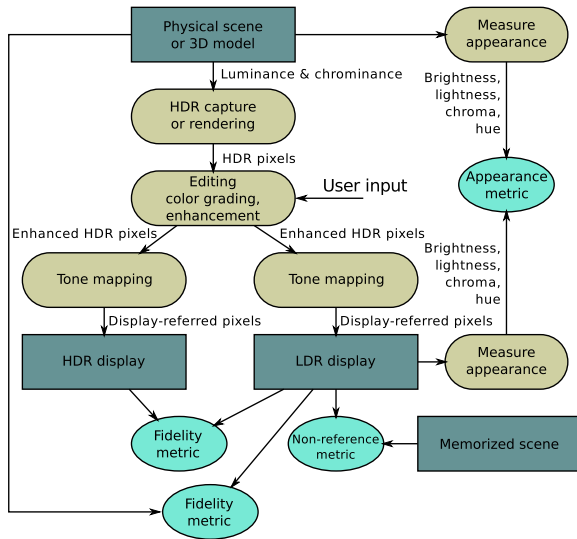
Physical scene or 3D model

Measure appearance

Luminance & chrominance

Brightness, lightness, chroma, hue

HDR capture or rendering

HDR pixels

Appearance metric

Editing color grading, enhancement

User input

Enhanced HDR pixels

Enhanced HDR pixels

Brightness, lightness, chroma, hue

Tone mapping

Tone mapping

Display-referred pixels

Display-referred pixels

HDR display

LDR display

Measure appearance

Fidelity metric

Non-reference metric

Memorized scene

Fidelity metric